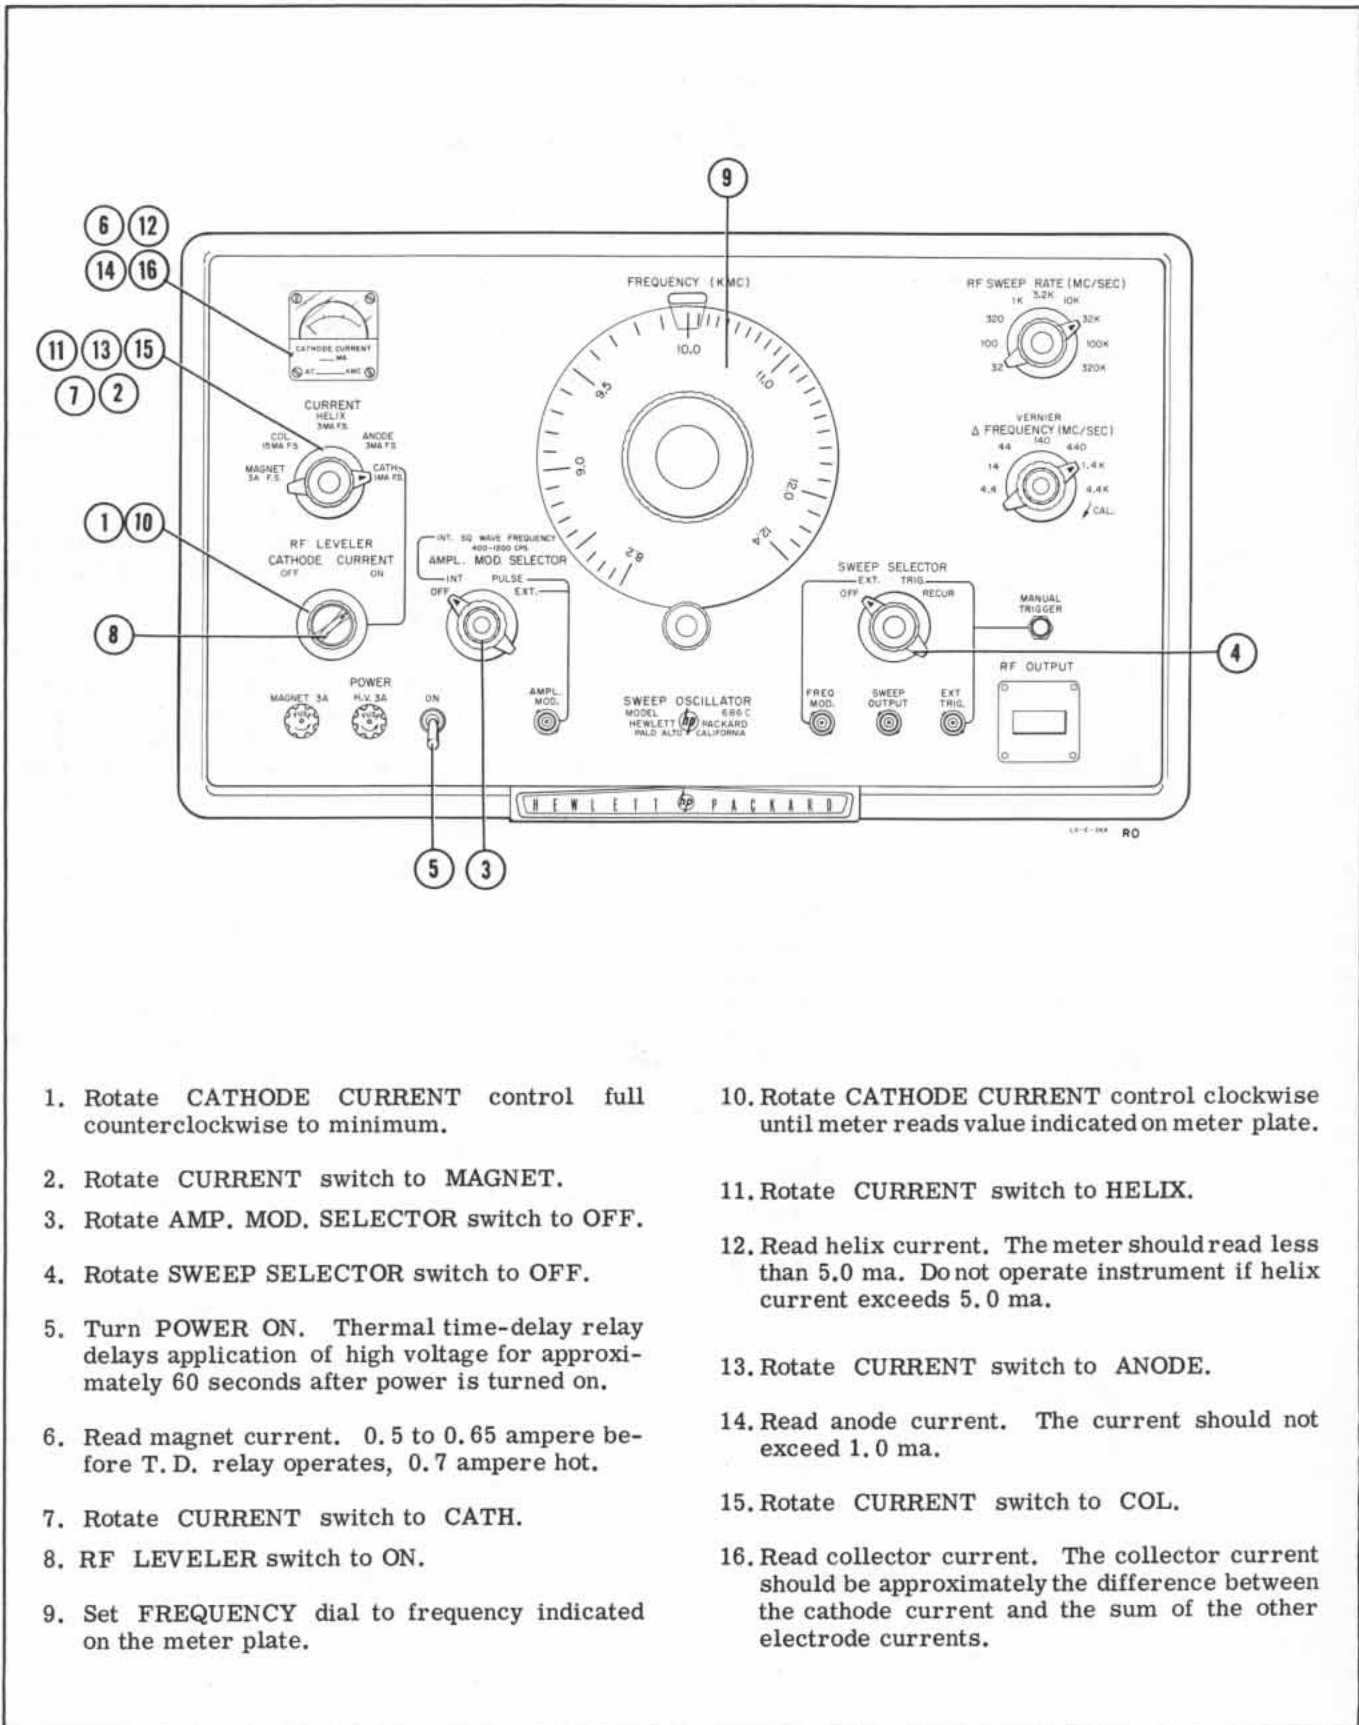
9

6 12
14 16

11 13 15
7 2

FREQUENCY (KMC)

10.0
9.5
11.0
9.0
12.0
8.2
12.4

RF SWEEP RATE (MC/SEC)
1K 3.2K 10K
320 32K
100 100K
32 320K

VERNIER
Δ FREQUENCY (MC/SEC)
44 140 440
14 1.4K
4.4 4.4K
CAL.

CATHODE CURRENT
MA
AT KMC

CURRENT
HELIX
3MA F.S.
COL
15MA F.S.
ANODE
3MA F.S.
MAGNET
3A F.S.
CATH
1MA F.S.

1 10

RF LEVELER
CATHODE CURRENT
OFF ON

INT. SQ. WAVE FREQUENCY
400-1200 CPS
AMPL. MOD. SELECTOR
INT PULSE
OFF EXT.

SWEEP SELECTOR
EXT. TRIG.
OFF RECUR

MANUAL
TRIGGER

8

4

RF OUTPUT

POWER
MAGNET 3A H.V. 3A ON

AMPL.
MOD.

SWEEP OSCILLATOR
MODEL 686C
HEWLETT hp PACKARD
PALO ALTO CALIFORNIA

FREQ
MOD.
SWEEP
OUTPUT
EXT
TRIG.

HEWLETT hp PACKARD

RO

5 3

1. Rotate CATHODE CURRENT control full counterclockwise to minimum.

2. Rotate CURRENT switch to MAGNET.

3. Rotate AMP. MOD. SELECTOR switch to OFF.

4. Rotate SWEEP SELECTOR switch to OFF.

5. Turn POWER ON. Thermal time-delay relay delays application of high voltage for approximately 60 seconds after power is turned on.

6. Read magnet current. 0.5 to 0.65 ampere before T.D. relay operates, 0.7 ampere hot.

7. Rotate CURRENT switch to CATH.

8. RF LEVELER switch to ON.

9. Set FREQUENCY dial to frequency indicated on the meter plate.

10. Rotate CATHODE CURRENT control clockwise until meter reads value indicated on meter plate.

11. Rotate CURRENT switch to HELIX.

12. Read helix current. The meter should read less than 5.0 ma. Do not operate instrument if helix current exceeds 5.0 ma.

13. Rotate CURRENT switch to ANODE.

14. Read anode current. The current should not exceed 1.0 ma.

15. Rotate CURRENT switch to COL.

16. Read collector current. The collector current should be approximately the difference between the cathode current and the sum of the other electrode currents.